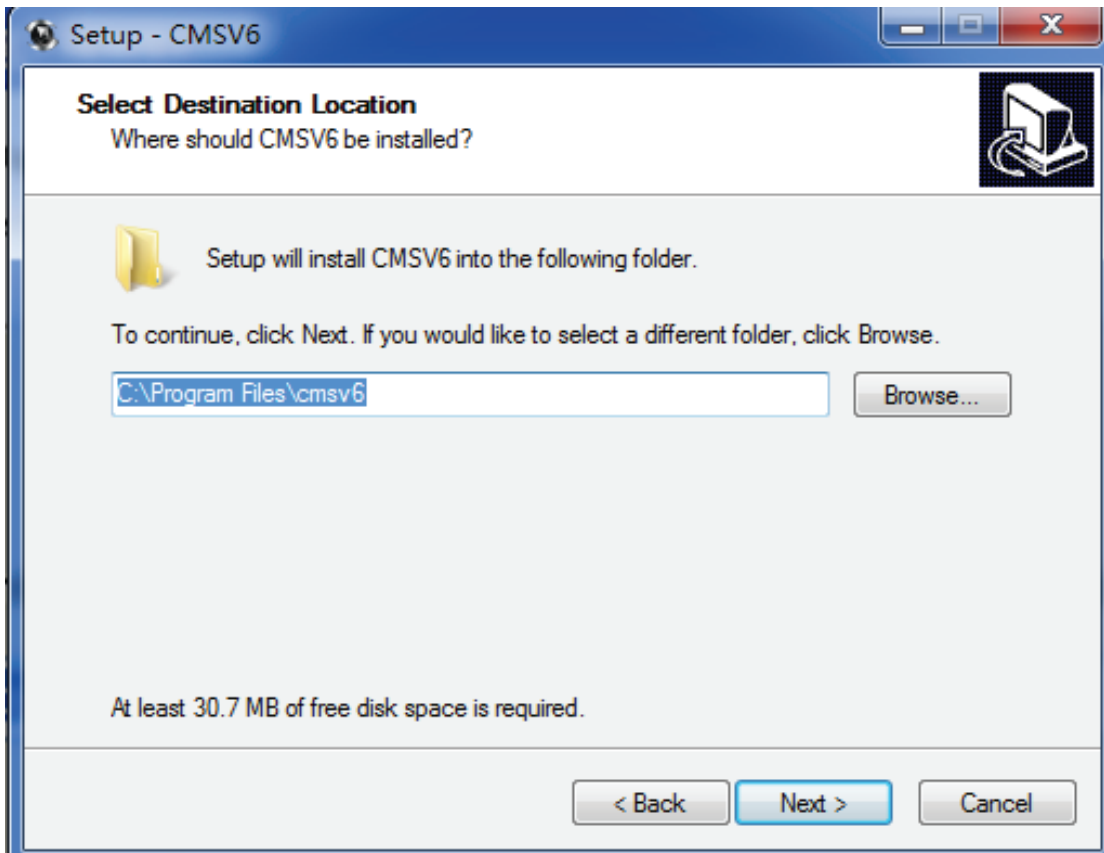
Setup - CMSV6

Select Destination Location
Where should CMSV6 be installed?

Setup will install CMSV6 into the following folder.

To continue, click Next. If you would like to select a different folder, click Browse.

C:\Program Files\cmsv6

Browse...

At least 30.7 MB of free disk space is required.

< Back
Next >
Cancel